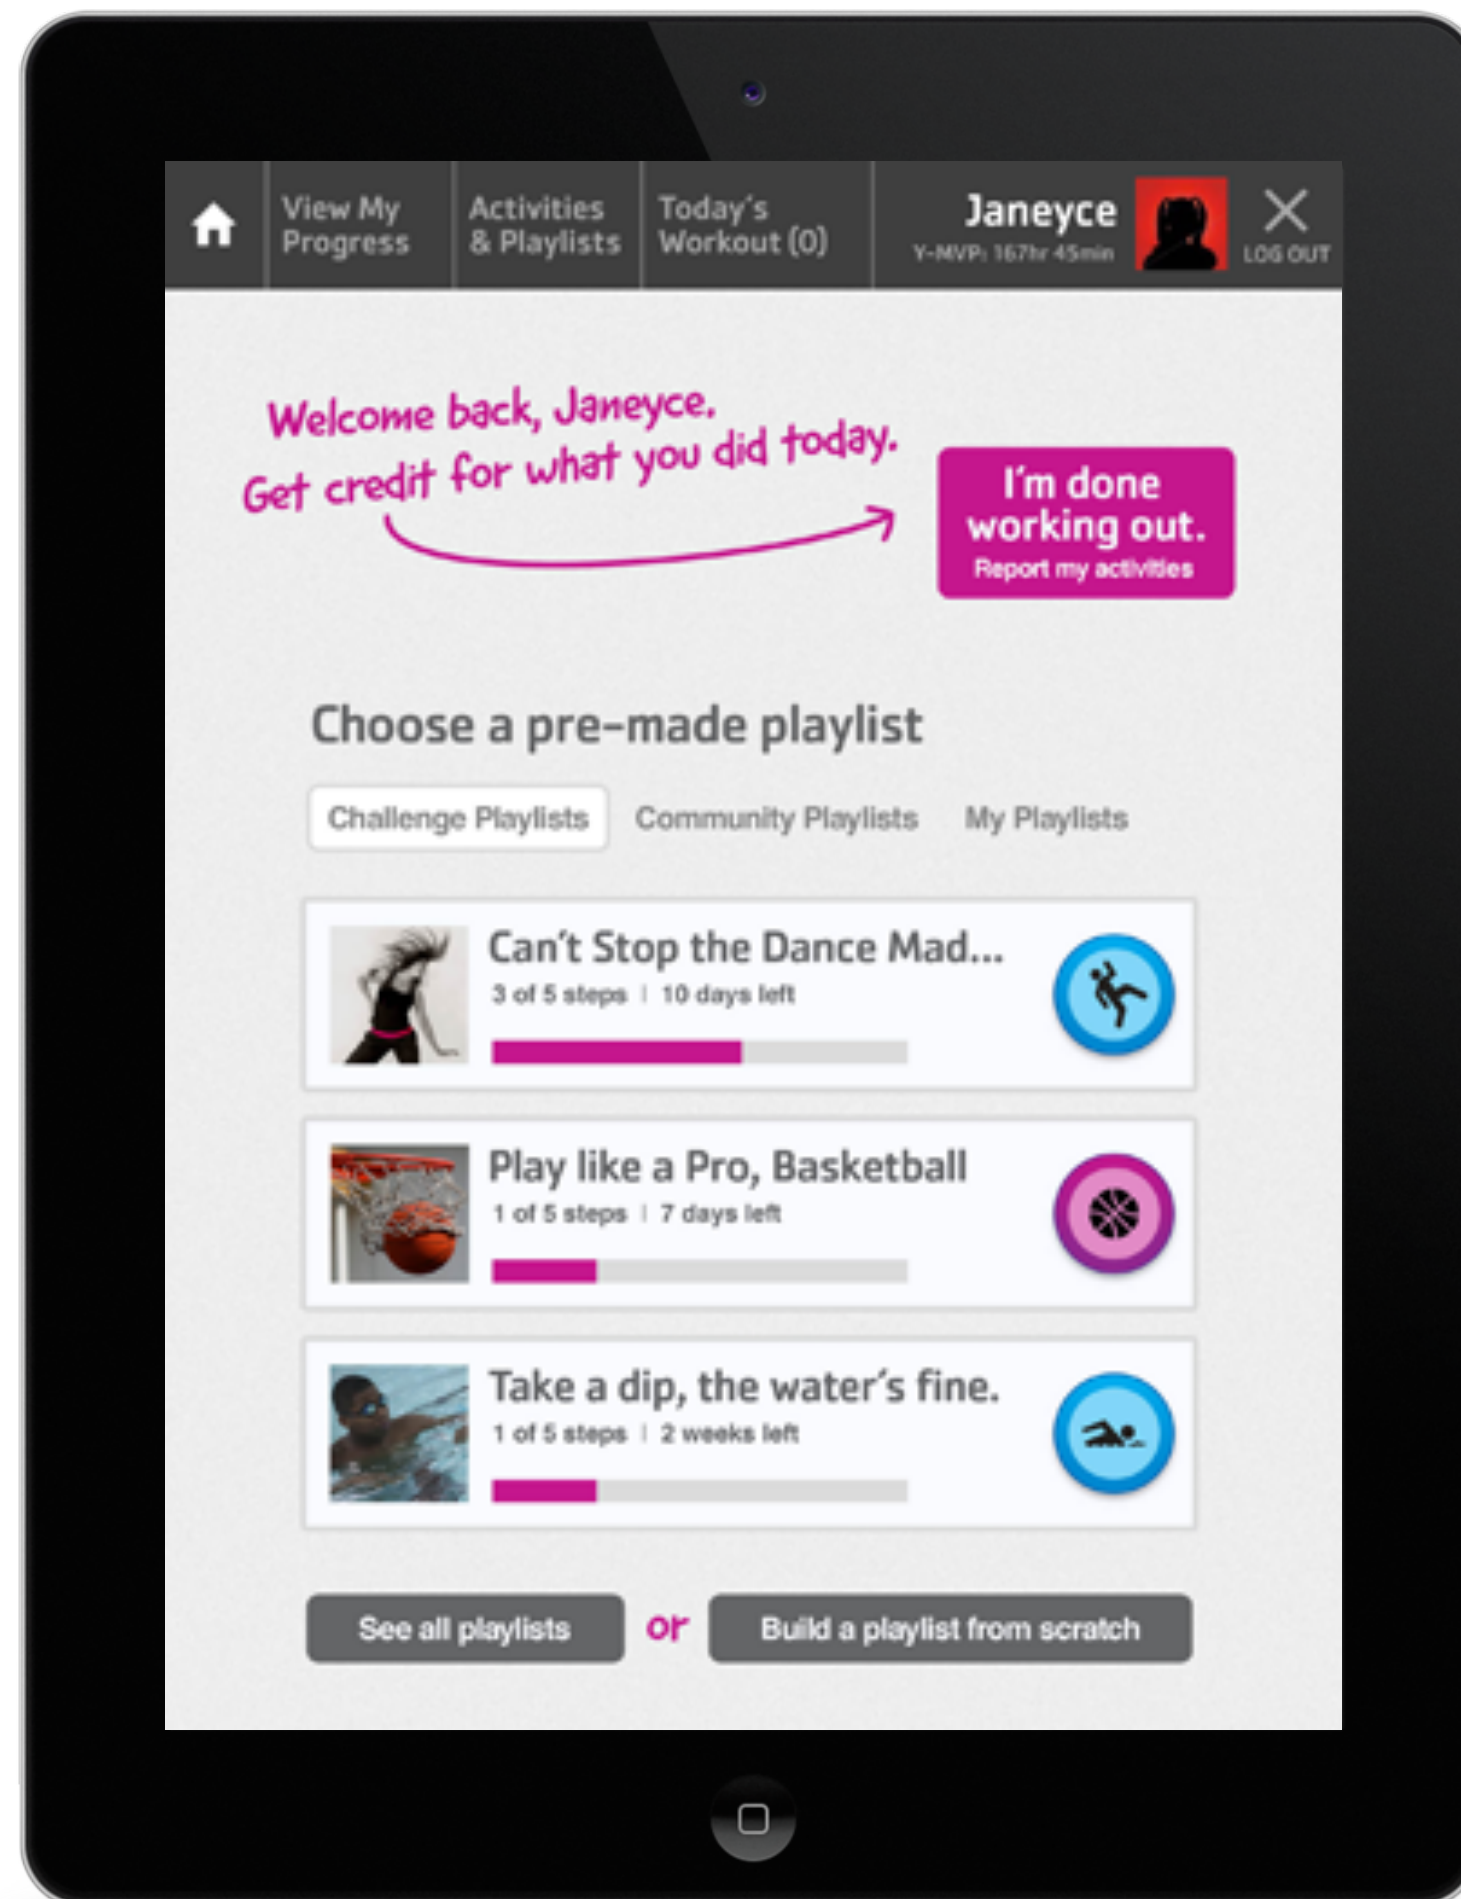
View My Progress

Activities & Playlists

Today's Workout (0)

Janeyce
Y-MVP: 167hr 45min

LOG OUT

Welcome back, Janeyce.
Get credit for what you did today.

I'm done working out.
Report my activities

Choose a pre-made playlist

Challenge Playlists | Community Playlists | My Playlists

Can't Stop the Dance Mad...
3 of 5 steps | 10 days left

Play like a Pro, Basketball
1 of 5 steps | 7 days left

Take a dip, the water's fine.
1 of 5 steps | 2 weeks left

See all playlists

or

Build a playlist from scratch